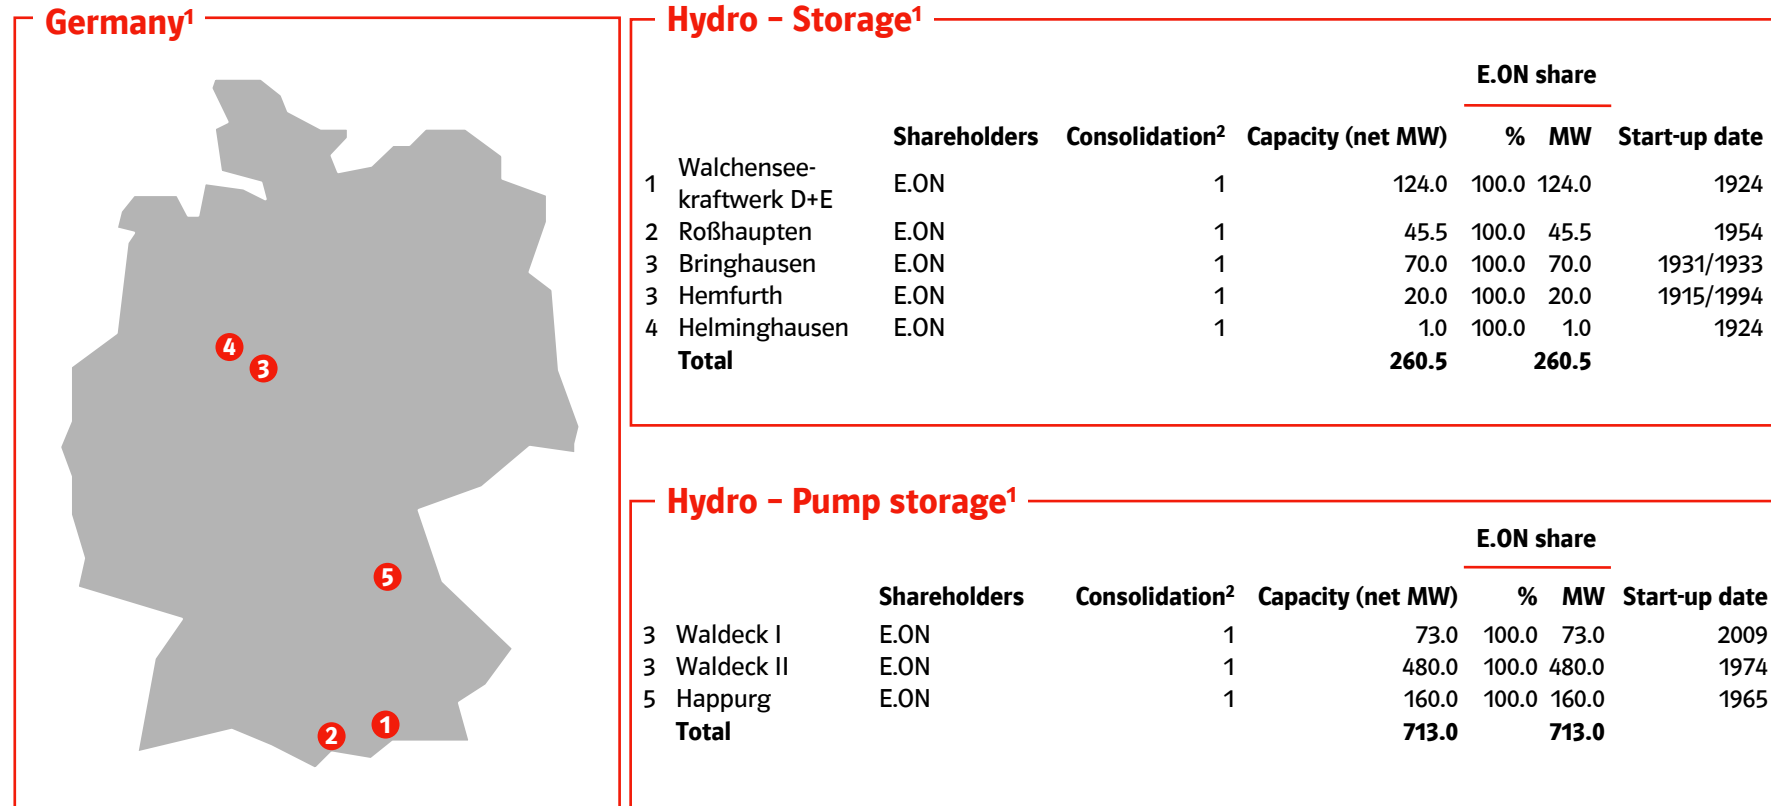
Germany$^1$

4 3 5 2 1

Hydro – Storage$^1$

| | | Shareholders | Consolidation$^2$ | Capacity (net MW) | E.ON share % | E.ON share MW | Start-up date |
|---|---|---|---|---|---|---|---|
| 1 | Walchenseekraftwerk D+E | E.ON | 1 | 124.0 | 100.0 | 124.0 | 1924 |
| 2 | Roßhaupten | E.ON | 1 | 45.5 | 100.0 | 45.5 | 1954 |
| 3 | Bringhausen | E.ON | 1 | 70.0 | 100.0 | 70.0 | 1931/1933 |
| 3 | Hemfurth | E.ON | 1 | 20.0 | 100.0 | 20.0 | 1915/1994 |
| 4 | Helminghausen | E.ON | 1 | 1.0 | 100.0 | 1.0 | 1924 |
| | Total | | | 260.5 | | 260.5 | |

Hydro – Pump storage$^1$

| | | Shareholders | Consolidation$^2$ | Capacity (net MW) | E.ON share % | E.ON share MW | Start-up date |
|---|---|---|---|---|---|---|---|
| 3 | Waldeck I | E.ON | 1 | 73.0 | 100.0 | 73.0 | 2009 |
| 3 | Waldeck II | E.ON | 1 | 480.0 | 100.0 | 480.0 | 1974 |
| 5 | Happurg | E.ON | 1 | 160.0 | 100.0 | 160.0 | 1965 |
| | Total | | | 713.0 | | 713.0 | |